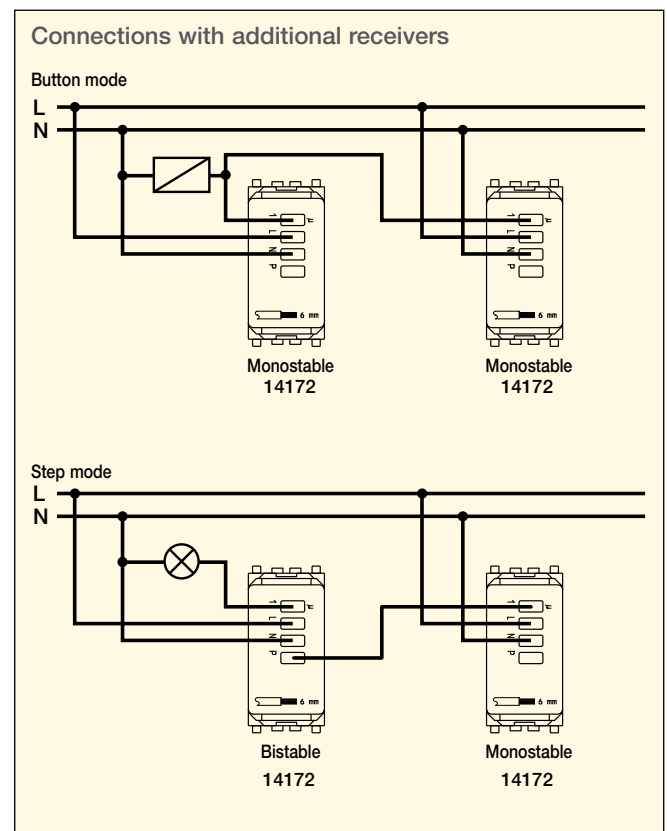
Connections with additional receivers

Button mode

L

N

1

L

N

P

6 mm

Monostable
14172

1

L

N

P

6 mm

Monostable
14172

Step mode

L

N

1

L

N

P

6 mm

Bistable
14172

1

L

N

P

6 mm

Monostable
14172